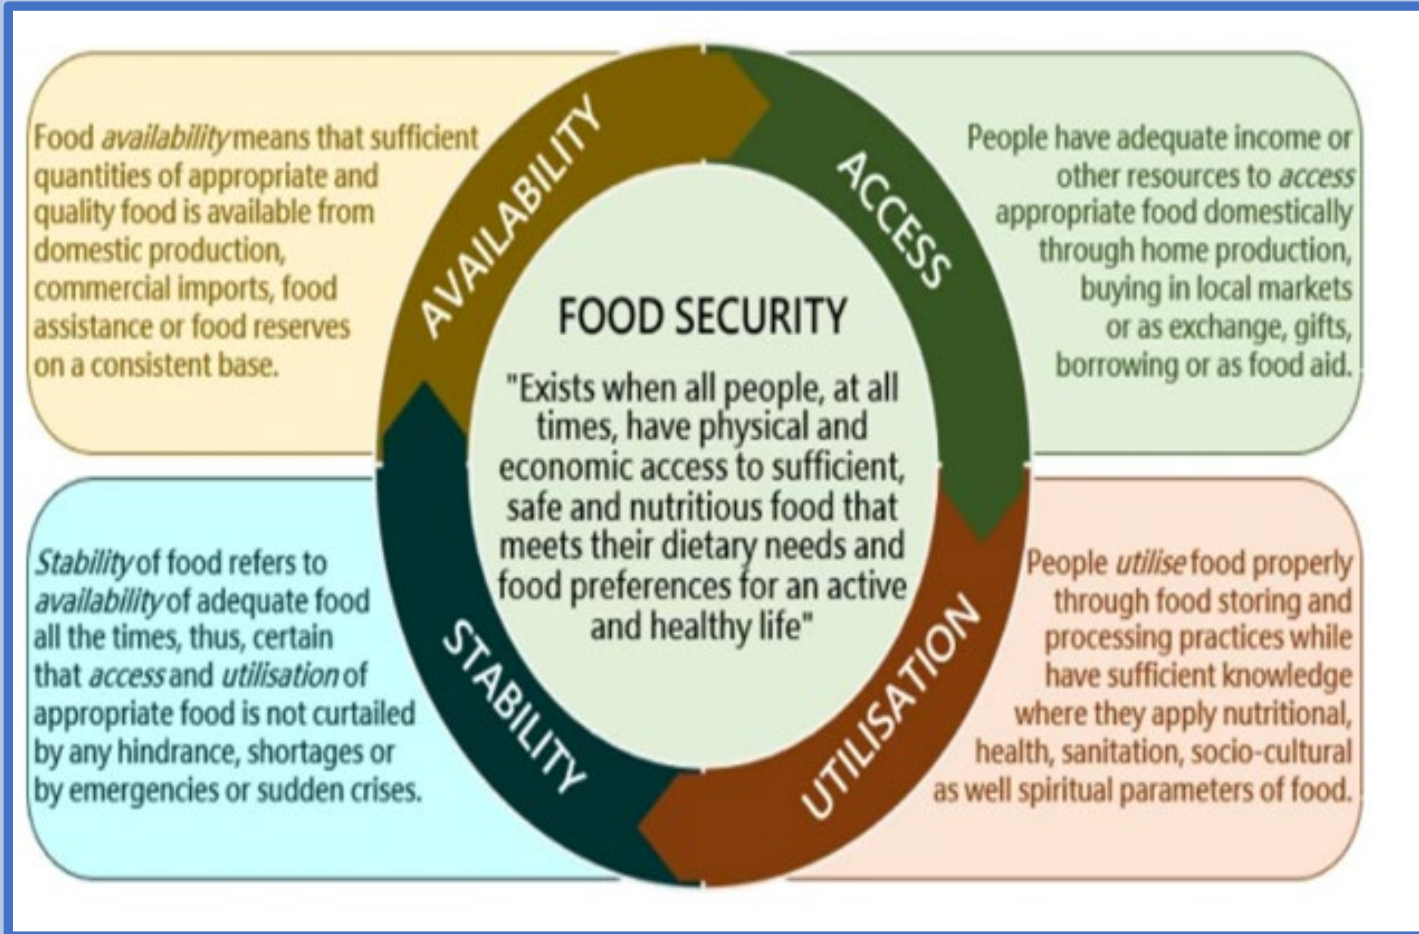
Food *availability* means that sufficient quantities of appropriate and quality food is available from domestic production, commercial imports, food assistance or food reserves on a consistent base.

AVAILABILITY

ACCESS

People have adequate income or other resources to *access* appropriate food domestically through home production, buying in local markets or as exchange, gifts, borrowing or as food aid.

FOOD SECURITY

"Exists when all people, at all times, have physical and economic access to sufficient, safe and nutritious food that meets their dietary needs and food preferences for an active and healthy life"

*Stability* of food refers to *availability* of adequate food all the times, thus, certain that *access* and *utilisation* of appropriate food is not curtailed by any hindrance, shortages or by emergencies or sudden crises.

STABILITY

UTILISATION

People *utilise* food properly through food storing and processing practices while have sufficient knowledge where they apply nutritional, health, sanitation, socio-cultural as well spiritual parameters of food.